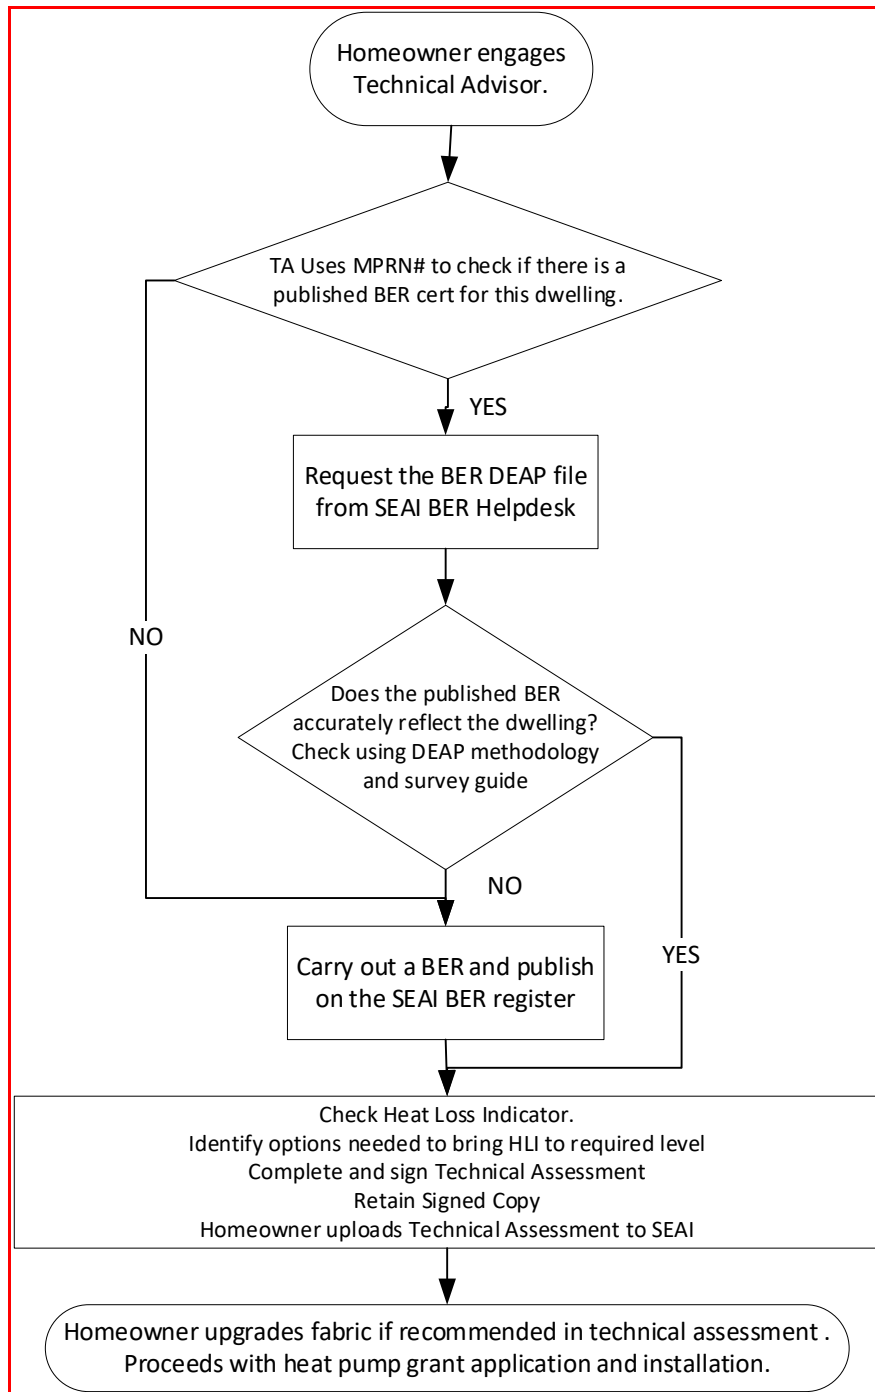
Homeowner engages Technical Advisor.

TA Uses MPRN# to check if there is a published BER cert for this dwelling.

YES

Request the BER DEAP file from SEAI BER Helpdesk

NO

Does the published BER accurately reflect the dwelling? Check using DEAP methodology and survey guide

NO

YES

Carry out a BER and publish on the SEAI BER register

Check Heat Loss Indicator.
Identify options needed to bring HLI to required level
Complete and sign Technical Assessment
Retain Signed Copy
Homeowner uploads Technical Assessment to SEAI

Homeowner upgrades fabric if recommended in technical assessment . Proceeds with heat pump grant application and installation.